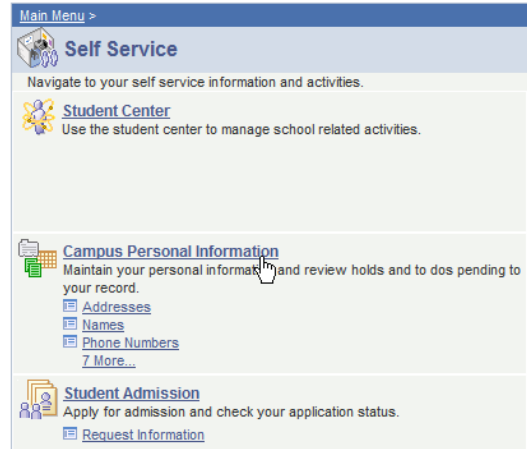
Main Menu >

Self Service

Navigate to your self service information and activities.

Student Center
Use the student center to manage school related activities.

Campus Personal Information
Maintain your personal informati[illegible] and review holds and to dos pending to your record.
Addresses
Names
Phone Numbers
7 More...

Student Admission
Apply for admission and check your application status.
Request Information